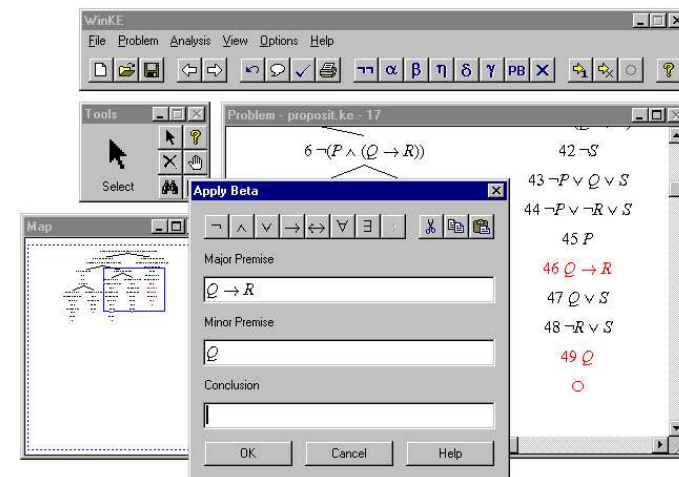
WinKE

File Problem Analysis View Options Help

¬¬ α β η δ γ PB ×

Tools

Select

Problem - proposit.ke - 17

$6\ \neg(P \wedge (Q \rightarrow R))$

$42\ \neg S$

$43\ \neg P \vee Q \vee S$

$44\ \neg P \vee \neg R \vee S$

$45\ P$

$46\ Q \rightarrow R$

$47\ Q \vee S$

$48\ \neg R \vee S$

$49\ Q$

○

Map

Apply Beta

¬ ∧ ∨ → ↔ ∀ ∃

Major Premise

$Q \rightarrow R$

Minor Premise

$Q$

Conclusion

OK Cancel Help